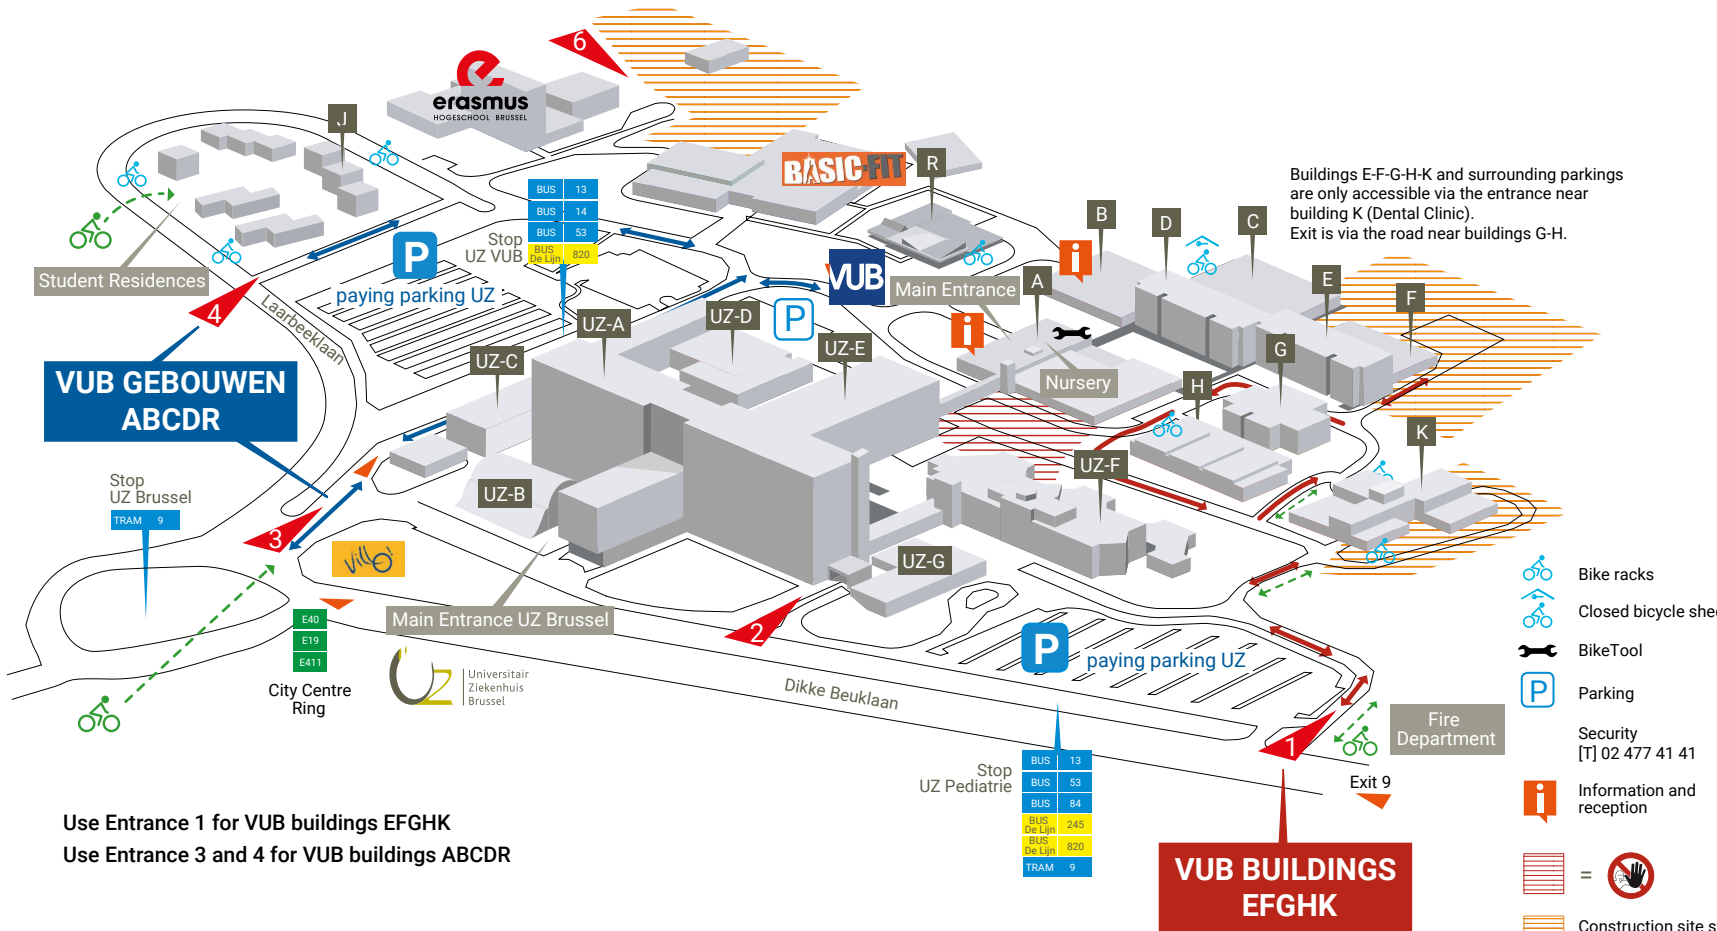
erasmus
HOGESCHOOL BRUSSEL

6

J

BASIC-FIT

R

Buildings E-F-G-H-K and surrounding parkings are only accessible via the entrance near building K (Dental Clinic).
Exit is via the road near buildings G-H.

| BUS | 13 |
|---|---|
| BUS | 14 |
| BUS | 53 |
| BUS De Lijn | 820 |

Stop
UZ VUB

P
paying parking UZ

Student Residences

4

Laarbeeklaan

VUB GEBOUWEN
ABCDR

VUB

Main Entrance

A

B

D

C

E

F

UZ-A

UZ-D

P

UZ-E

UZ-C

Nursery

G

H

K

UZ-F

UZ-B

Stop
UZ Brussel

| TRAM | 9 |
|---|---|

3

villo!

E40
E19
E411

City Centre
Ring

Main Entrance UZ Brussel

UZ
Universitair
Ziekenhuis
Brussel

UZ-G

2

Dikke Beuklaan

P
paying parking UZ

Stop
UZ Pediatrie

| BUS | 13 |
|---|---|
| BUS | 53 |
| BUS | 84 |
| BUS De Lijn | 245 |
| BUS De Lijn | 820 |
| TRAM | 9 |

1

Exit 9

Fire Department

Use Entrance 1 for VUB buildings EFGHK
Use Entrance 3 and 4 for VUB buildings ABCDR

VUB BUILDINGS
EFGHK

Bike racks
Closed bicycle she
BikeTool
Parking
Security
[T] 02 477 41 41
Information and reception
=
Construction site s